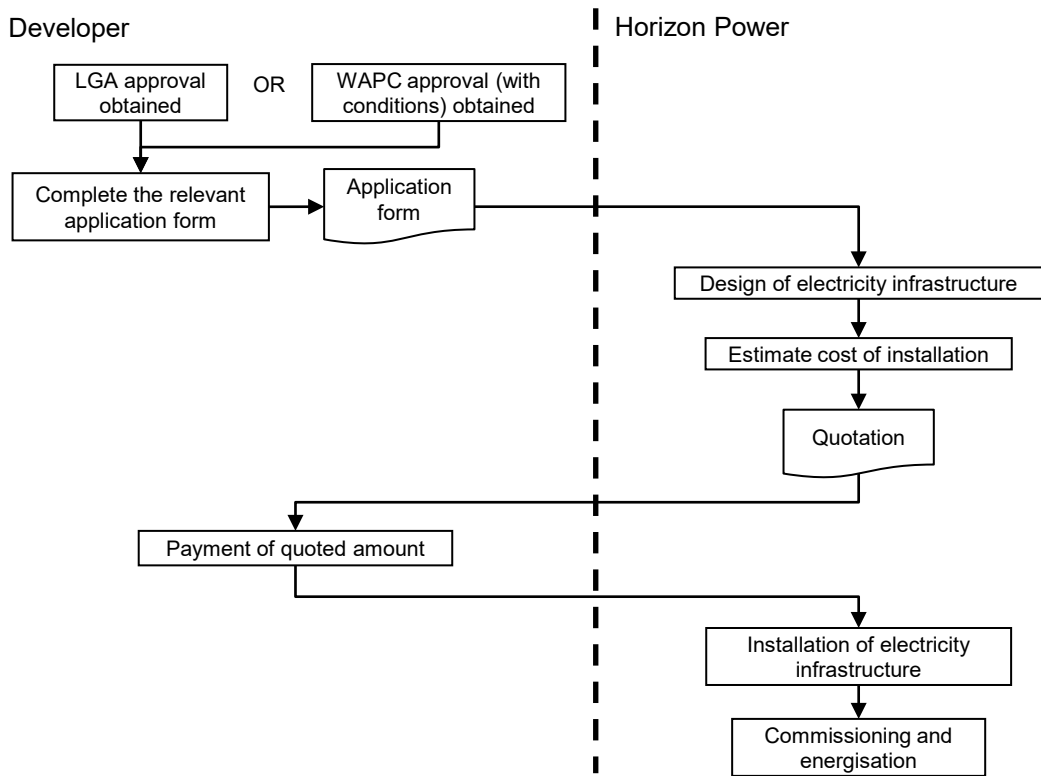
Developer

Horizon Power

LGA approval obtained

OR

WAPC approval (with conditions) obtained

Complete the relevant application form

Application form

Design of electricity infrastructure

Estimate cost of installation

Quotation

Payment of quoted amount

Installation of electricity infrastructure

Commissioning and energisation